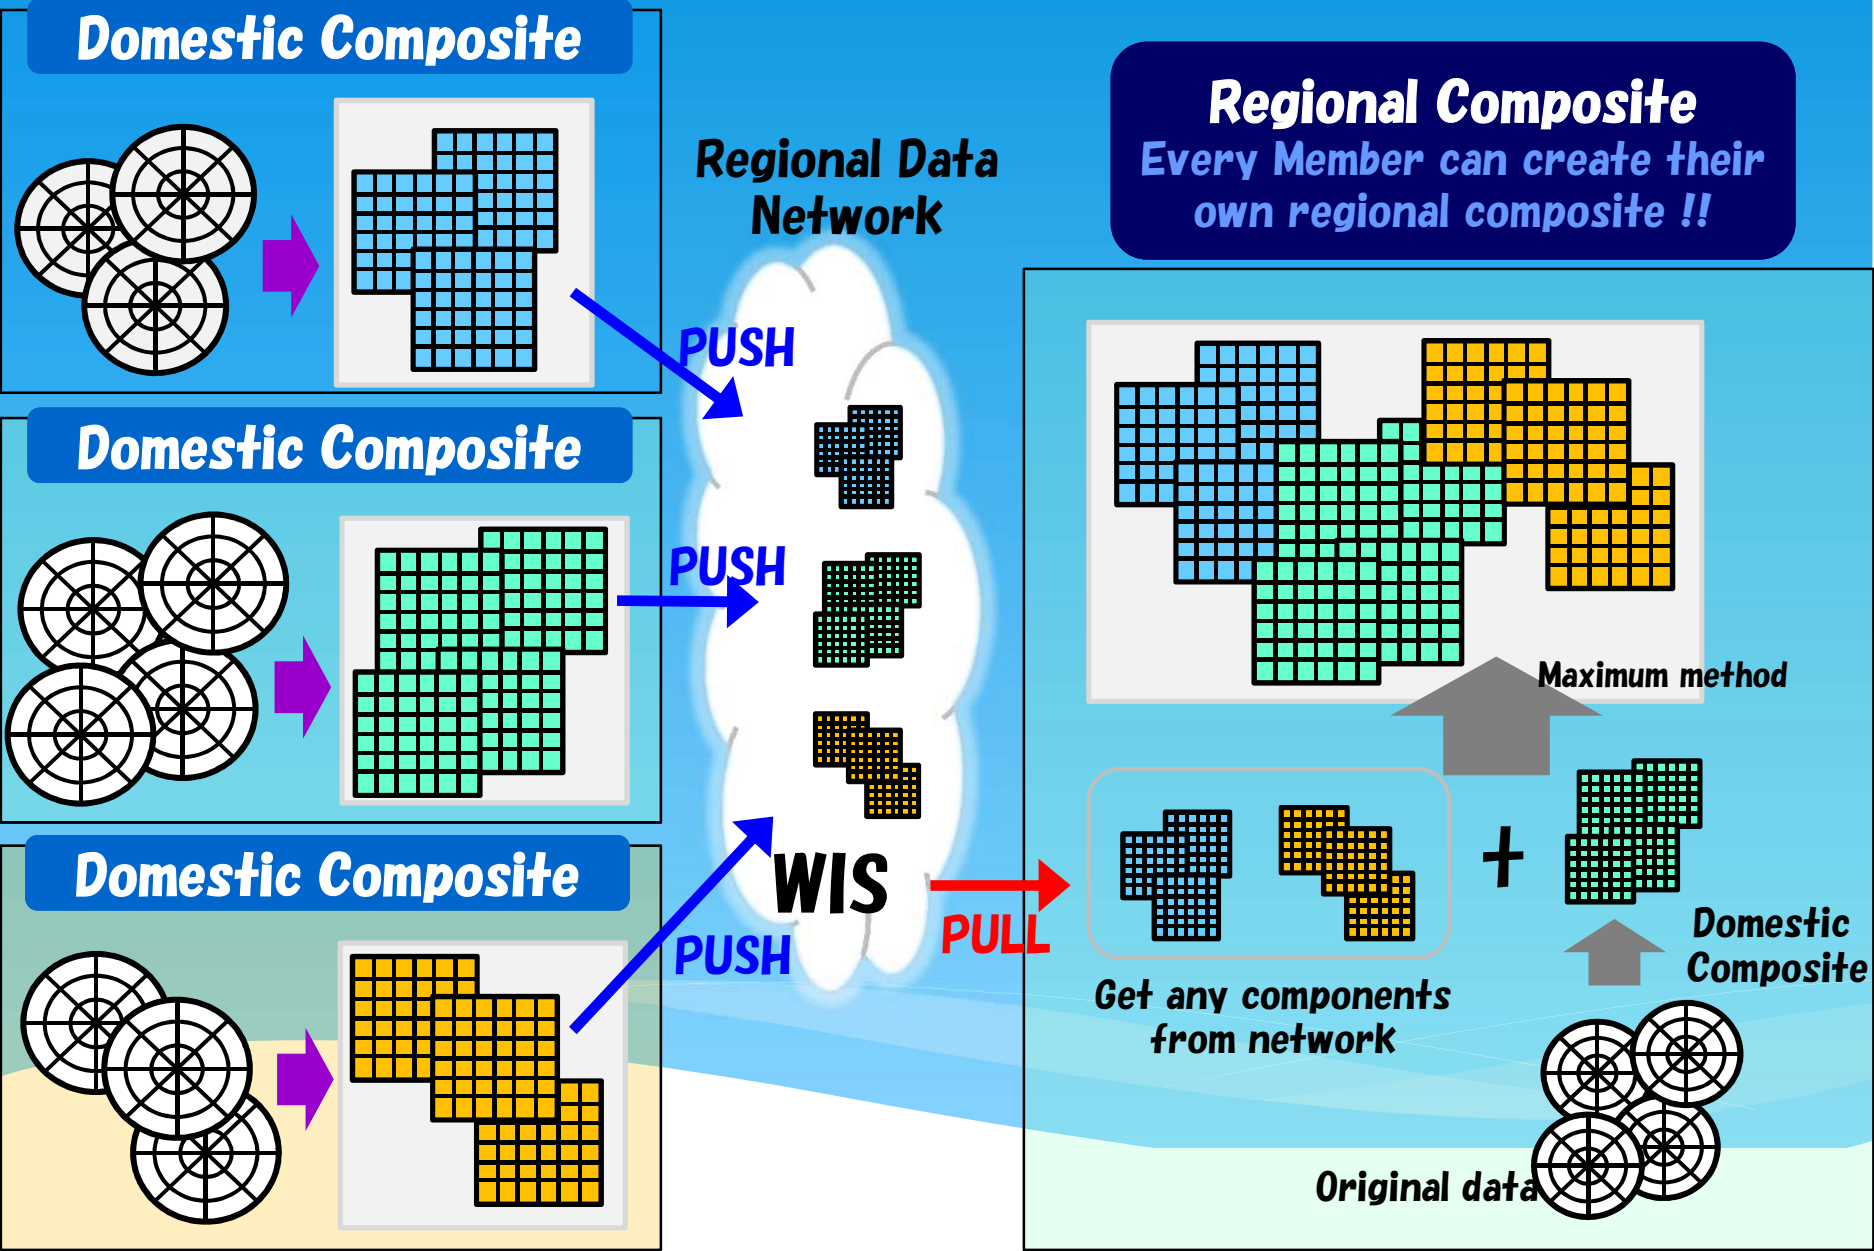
Domestic Composite

Domestic Composite

Domestic Composite

Regional Data Network

PUSH

PUSH

PUSH

WIS

PULL

Regional Composite
Every Member can create their own regional composite !!

Maximum method

+

Get any components from network

Domestic Composite

Original data